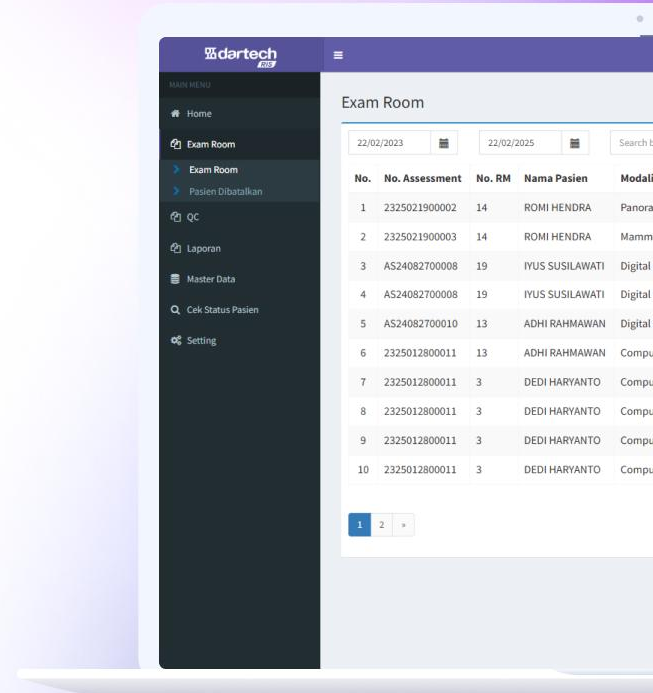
dartech RIS

MAIN MENU

Home

Exam Room

Exam Room

Pasien Dibatalkan

QC

Laporan

Master Data

Cek Status Pasien

Setting

Exam Room

22/02/2023

22/02/2025

Search b

| No. | No. Assessment | No. RM | Nama Pasien | Modali |
|---|---|---|---|---|
| 1 | 2325021900002 | 14 | ROMI HENDRA | Panora |
| 2 | 2325021900003 | 14 | ROMI HENDRA | Mamm |
| 3 | AS24082700008 | 19 | IYUS SUSILAWATI | Digital |
| 4 | AS24082700008 | 19 | IYUS SUSILAWATI | Digital |
| 5 | AS24082700010 | 13 | ADHI RAHMAWAN | Digital |
| 6 | 2325012800011 | 13 | ADHI RAHMAWAN | Compu |
| 7 | 2325012800011 | 3 | DEDI HARYANTO | Compu |
| 8 | 2325012800011 | 3 | DEDI HARYANTO | Compu |
| 9 | 2325012800011 | 3 | DEDI HARYANTO | Compu |
| 10 | 2325012800011 | 3 | DEDI HARYANTO | Compu |

1 2 »